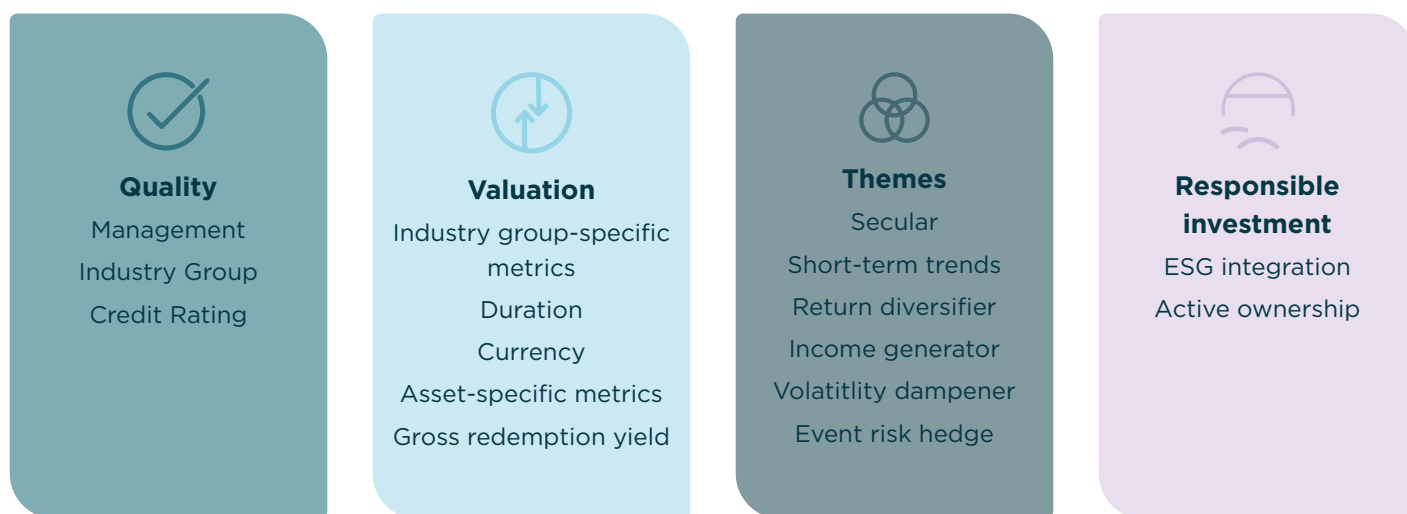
Quality
Management
Industry Group
Credit Rating

Valuation
Industry group-specific metrics
Duration
Currency
Asset-specific metrics
Gross redemption yield

Themes
Secular
Short-term trends
Return diversifier
Income generator
Volatitlity dampener
Event risk hedge

Responsible investment
ESG integration
Active ownership